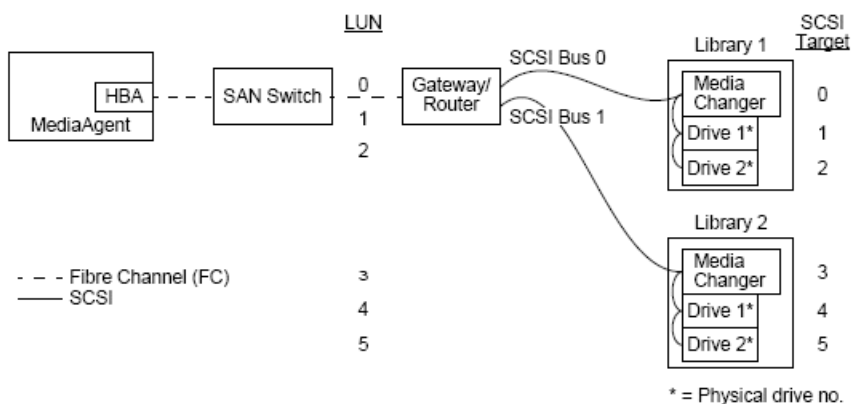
LUN

SCSI Target

HBA

MediaAgent

SAN Switch

0

1

2

Gateway/ Router

SCSI Bus 0

SCSI Bus 1

Library 1

Media Changer

0

Drive 1*

1

Drive 2*

2

Library 2

- - - Fibre Channel (FC)

—— SCSI

3

4

5

Media Changer

3

Drive 1*

4

Drive 2*

5

* = Physical drive no.